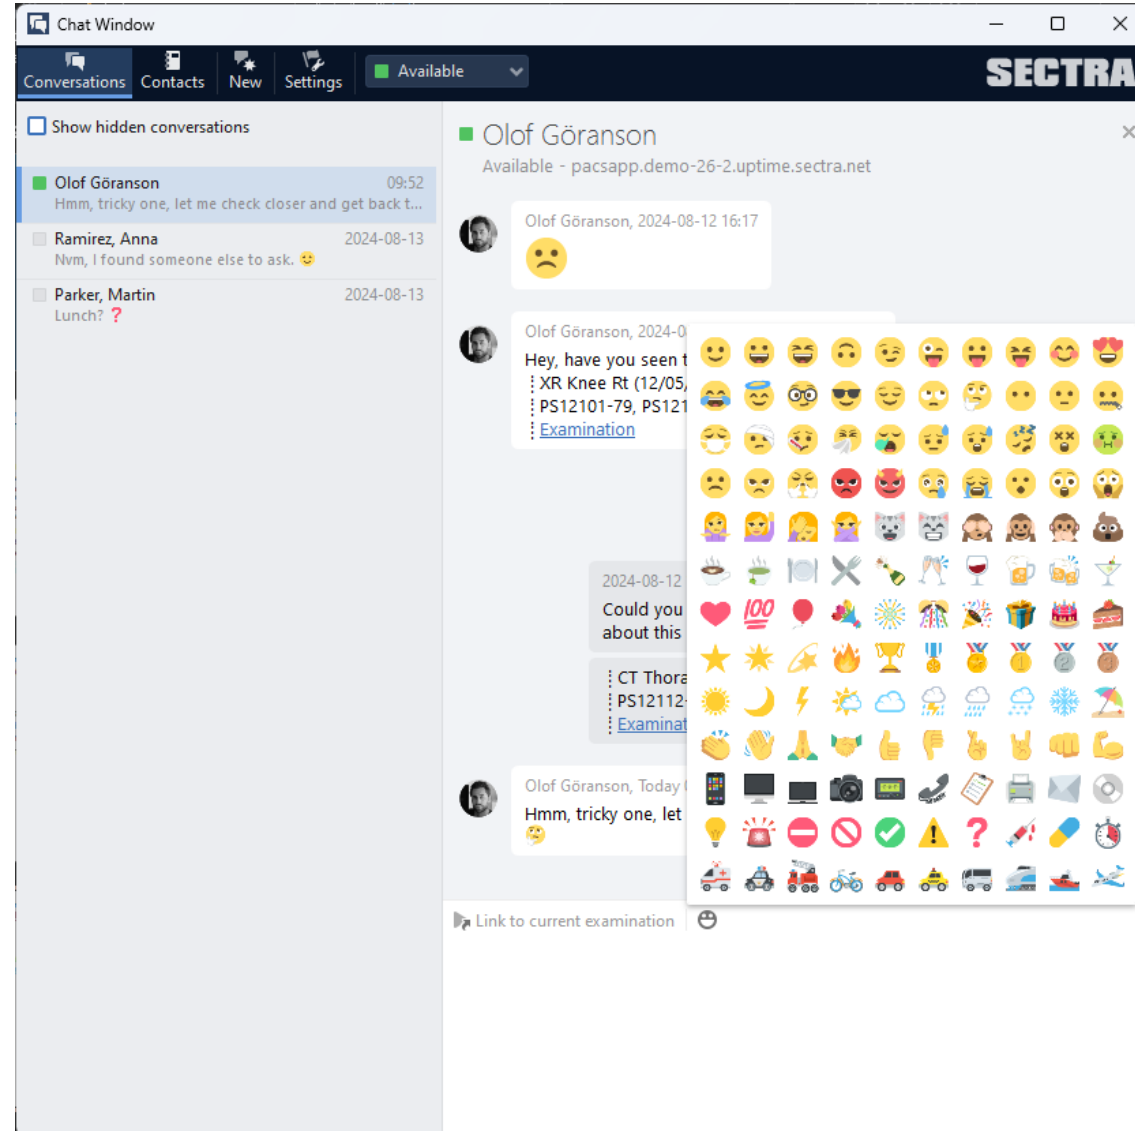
Chat Window

Conversations Contacts New Settings Available

SECTRA

Show hidden conversations

Olof Göranson 09:52
Hmm, tricky one, let me check closer and get back t...

Ramirez, Anna 2024-08-13
Nvm, I found someone else to ask. 🙂

Parker, Martin 2024-08-13
Lunch? ❓

Olof Göranson
Available - pacsapp.demo-26-2.uptime.sectra.net

Olof Göranson, 2024-08-12 16:17
🙁

Olof Göranson, 2024-0
Hey, have you seen t
XR Knee Rt (12/05,
PS12101-79, PS121
Examination

2024-08-12
Could you
about this

CT Thora
PS12112
Examinat

Olof Göranson, Today
Hmm, tricky one, let
🤔

Link to current examination